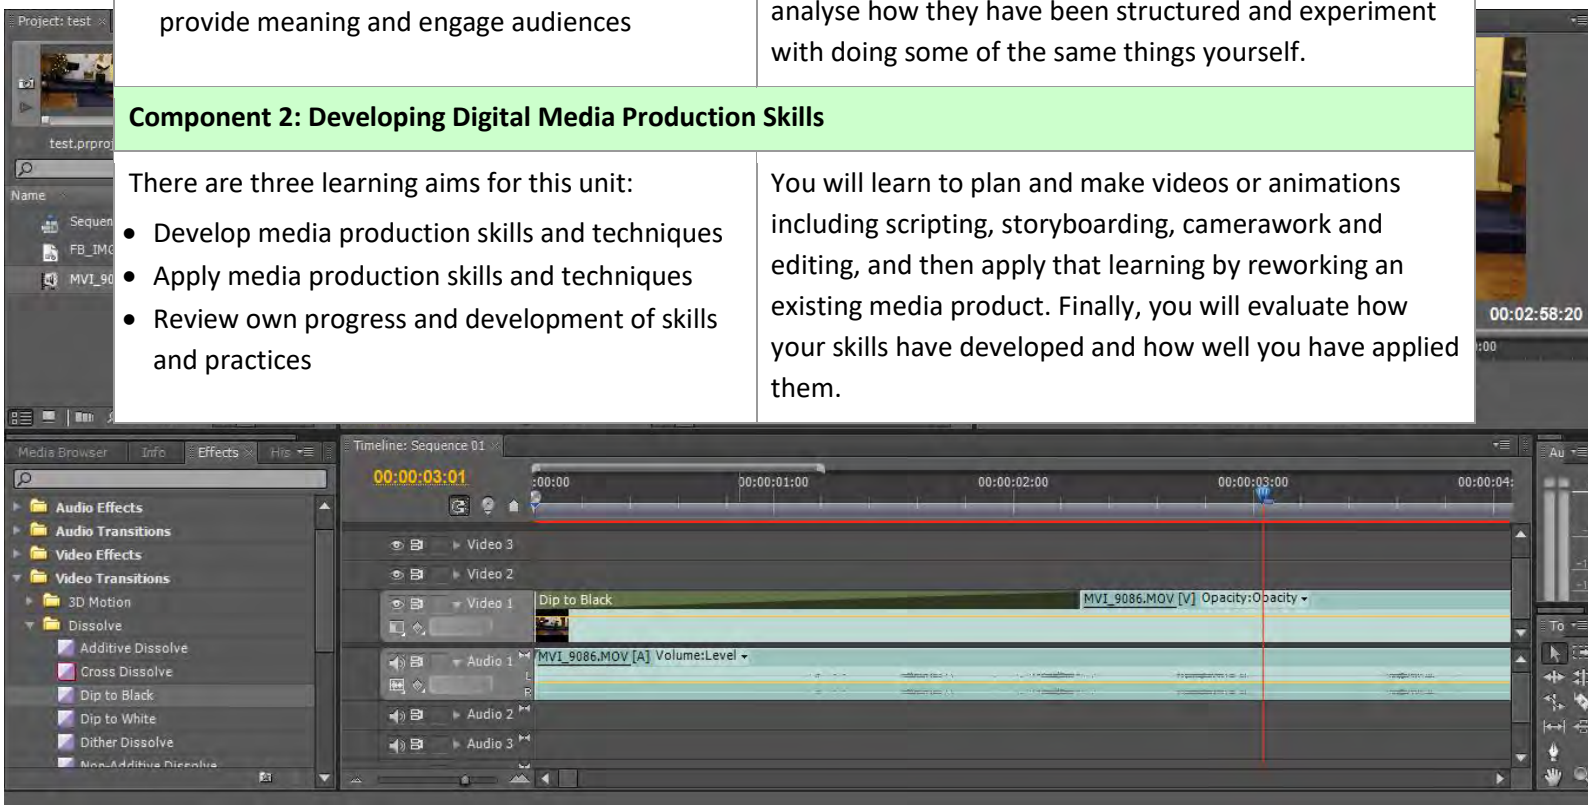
Project: test

test.prproj

Name

Sequen

FB_IMG

MVI_90

| provide meaning and engage audiences | analyse how they have been structured and experiment with doing some of the same things yourself. |
|---|---|
| **Component 2: Developing Digital Media Production Skills** | |
| There are three learning aims for this unit:<br>• Develop media production skills and techniques<br>• Apply media production skills and techniques<br>• Review own progress and development of skills and practices | You will learn to plan and make videos or animations including scripting, storyboarding, camerawork and editing, and then apply that learning by reworking an existing media product. Finally, you will evaluate how your skills have developed and how well you have applied them. |

00:02:58:20

Media Browser Info Effects His

Audio Effects
Audio Transitions
Video Effects
Video Transitions
3D Motion
Dissolve
Additive Dissolve
Cross Dissolve
Dip to Black
Dip to White
Dither Dissolve
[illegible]

Timeline: Sequence 01

00:00:03:01

:00:00 00:00:01:00 00:00:02:00 00:00:03:00 00:00:04:

Video 3
Video 2
Video 1
Dip to Black
MVI_9086.MOV [V] Opacity:Opacity
Audio 1
MVI_9086.MOV [A] Volume:Level
Audio 2
Audio 3

Au
To